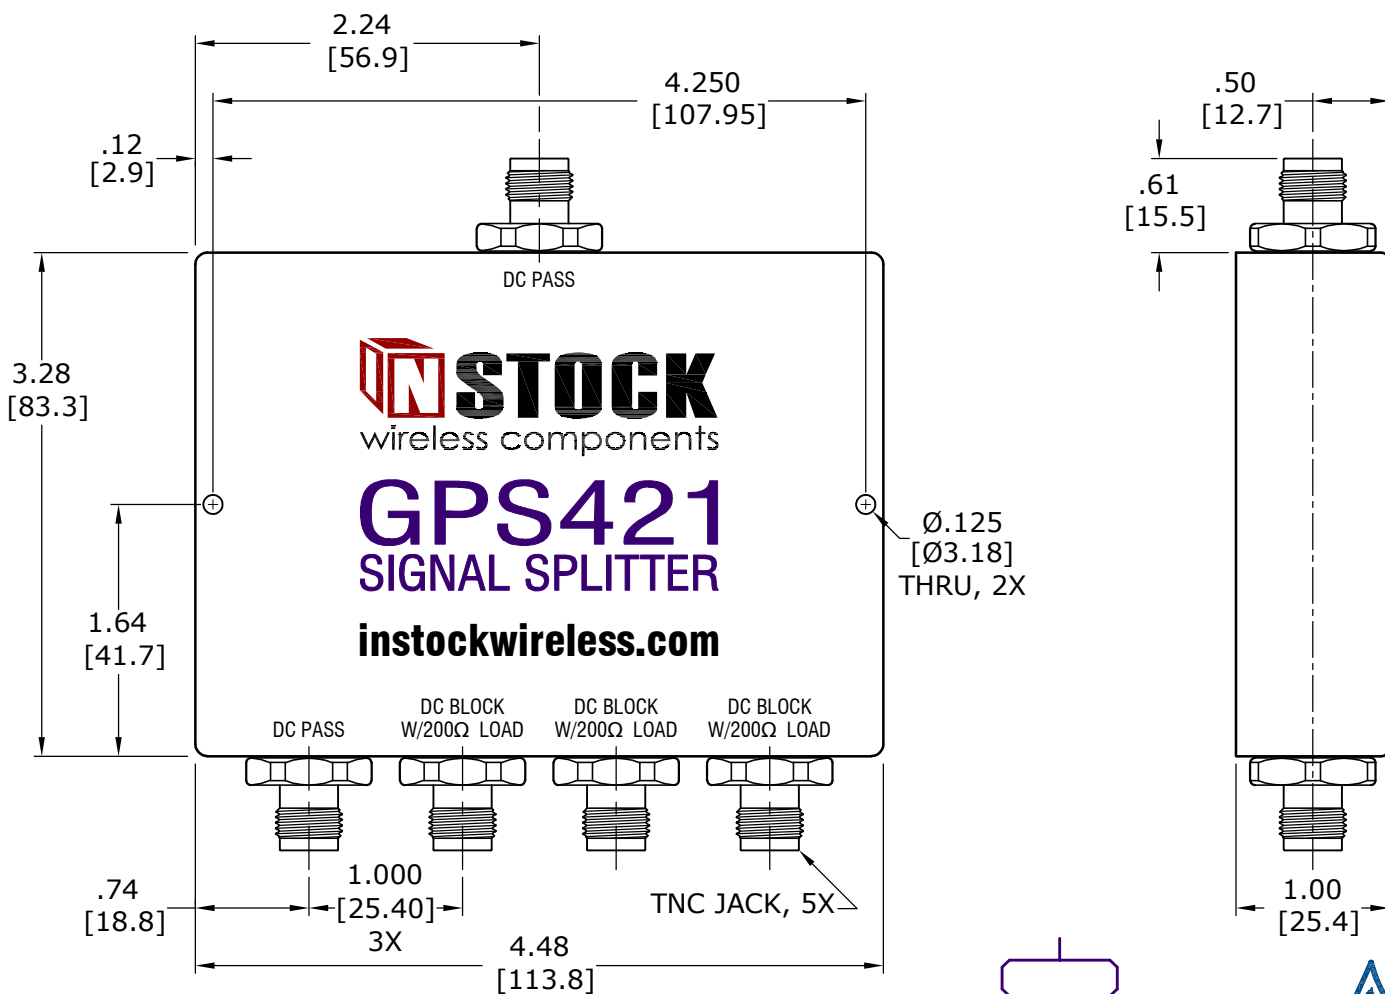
2.24
[56.9]

4.250
[107.95]

.12
[2.9]

DC PASS

INSTOCK
wireless components

GPS421
SIGNAL SPLITTER

instockwireless.com

3.28
[83.3]

1.64
[41.7]

Ø.125
[Ø3.18]
THRU, 2X

DC PASS

DC BLOCK
W/200Ω LOAD

DC BLOCK
W/200Ω LOAD

DC BLOCK
W/200Ω LOAD

.74
[18.8]

1.000
[25.40]
3X

4.48
[113.8]

TNC JACK, 5X

.50
[12.7]

.61
[15.5]

1.00
[25.4]